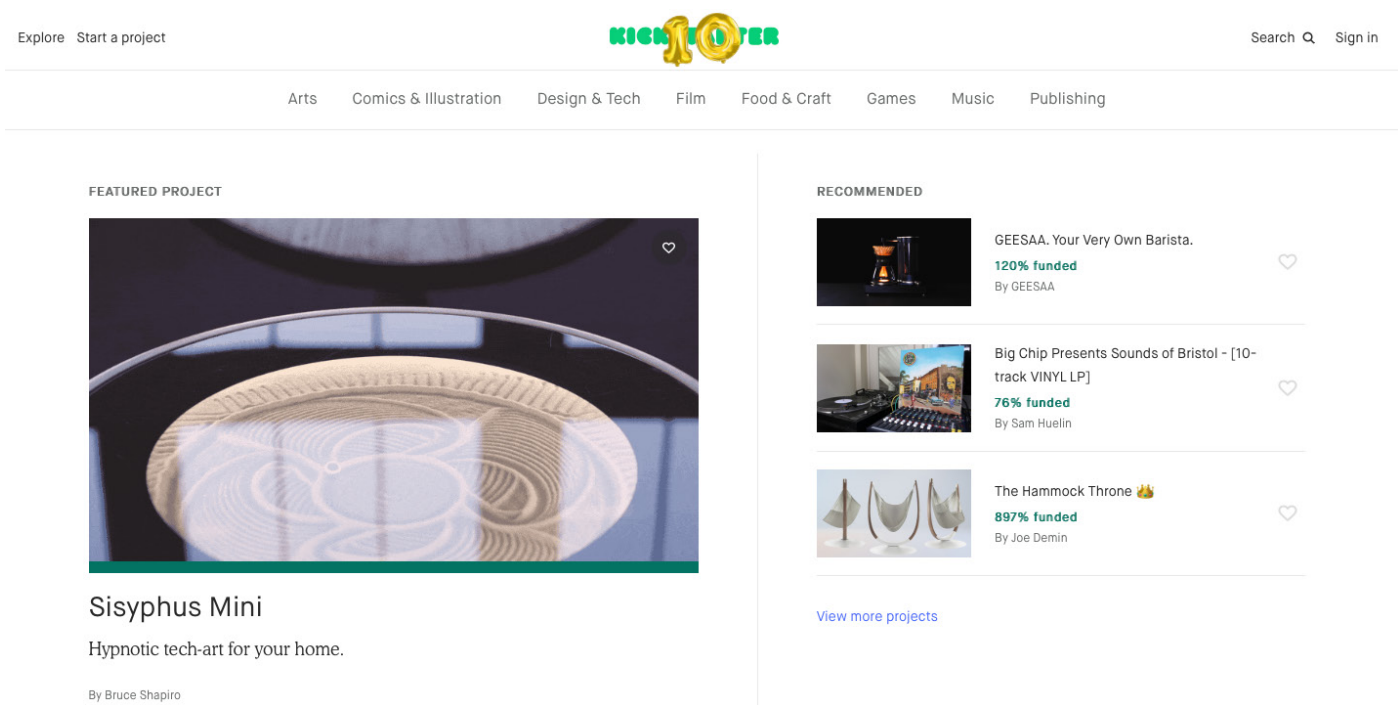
Explore Start a project

KICK10TER

Search Sign in

Arts Comics & Illustration Design & Tech Film Food & Craft Games Music Publishing

FEATURED PROJECT

Sisyphus Mini

Hypnotic tech-art for your home.

By Bruce Shapiro

RECOMMENDED

GEESAA. Your Very Own Barista.
120% funded
By GEESAA

Big Chip Presents Sounds of Bristol - [10-track VINYL LP]
76% funded
By Sam Huelin

The Hammock Throne 👑
897% funded
By Joe Demin

View more projects